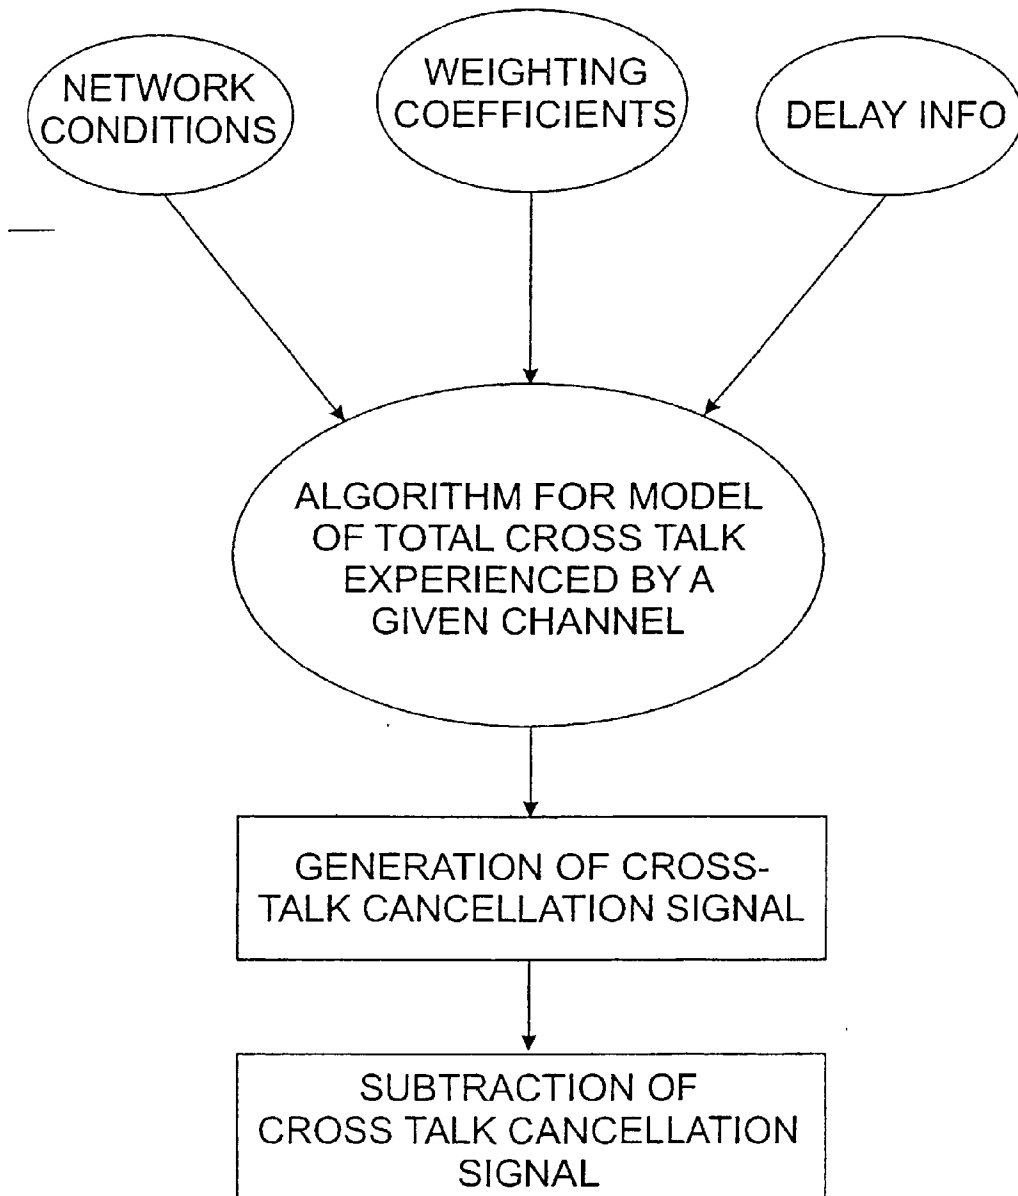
NETWORK CONDITIONS

WEIGHTING COEFFICIENTS

DELAY INFO

ALGORITHM FOR MODEL OF TOTAL CROSS TALK EXPERIENCED BY A GIVEN CHANNEL

GENERATION OF CROSS-TALK CANCELLATION SIGNAL

SUBTRACTION OF CROSS TALK CANCELLATION SIGNAL